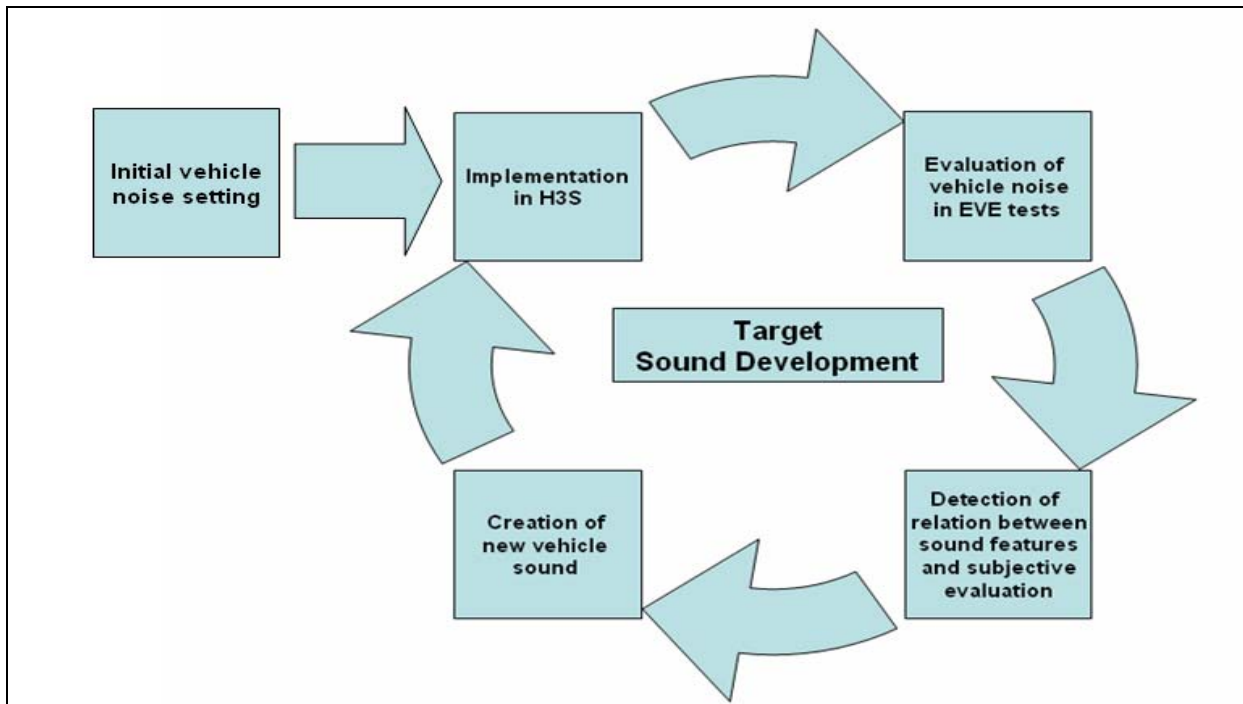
Initial vehicle noise setting

Implementation in H3S

Evaluation of vehicle noise in EVE tests

Target Sound Development

Detection of relation between sound features and subjective evaluation

Creation of new vehicle sound